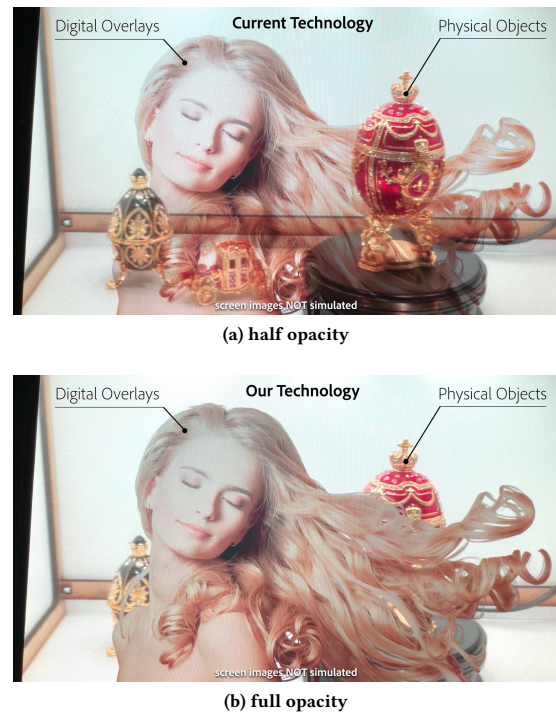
Digital Overlays

Current Technology

Physical Objects

screen images NOT simulated

(a) half opacity

Digital Overlays

Our Technology

Physical Objects

screen images NOT simulated

(b) full opacity